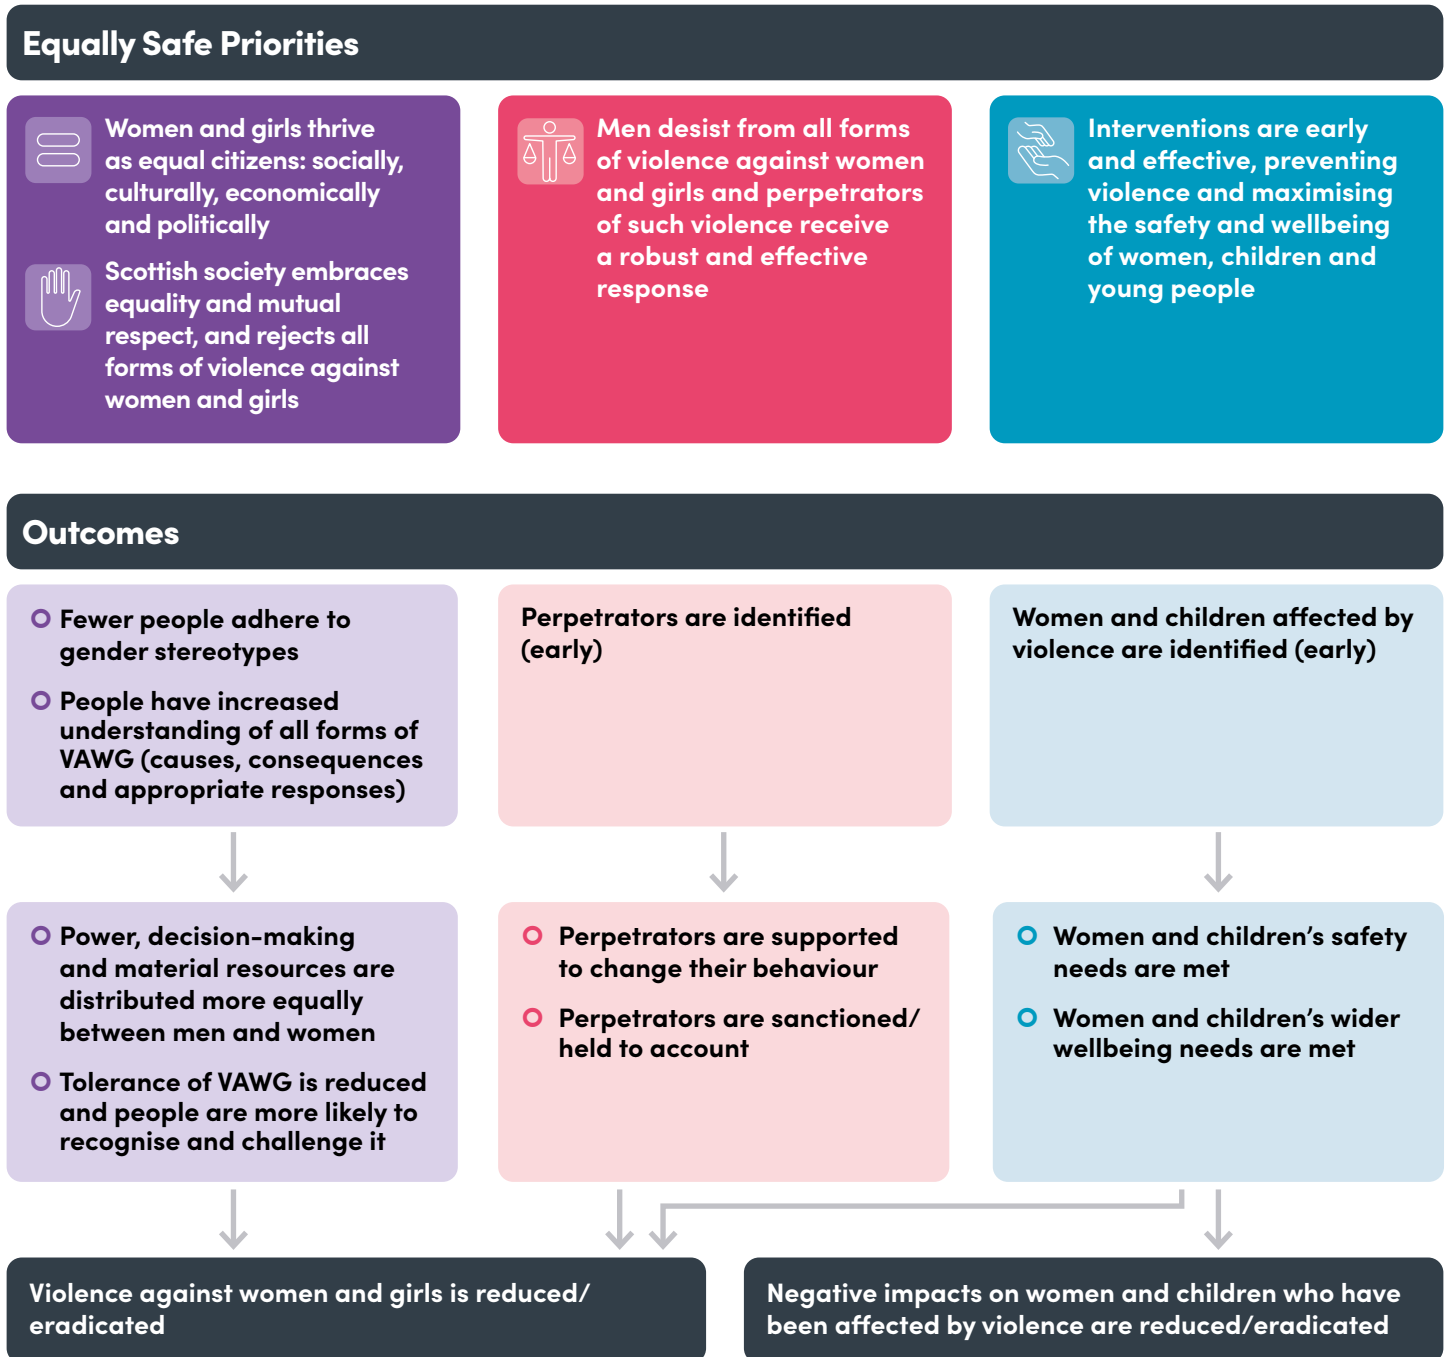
Equally Safe Priorities

Women and girls thrive as equal citizens: socially, culturally, economically and politically

Scottish society embraces equality and mutual respect, and rejects all forms of violence against women and girls

Men desist from all forms of violence against women and girls and perpetrators of such violence receive a robust and effective response

Interventions are early and effective, preventing violence and maximising the safety and wellbeing of women, children and young people

Outcomes

Fewer people adhere to gender stereotypes

People have increased understanding of all forms of VAWG (causes, consequences and appropriate responses)

Perpetrators are identified (early)

Women and children affected by violence are identified (early)

Power, decision-making and material resources are distributed more equally between men and women

Tolerance of VAWG is reduced and people are more likely to recognise and challenge it

Perpetrators are supported to change their behaviour

Perpetrators are sanctioned/ held to account

Women and children's safety needs are met

Women and children's wider wellbeing needs are met

Violence against women and girls is reduced/ eradicated

Negative impacts on women and children who have been affected by violence are reduced/eradicated